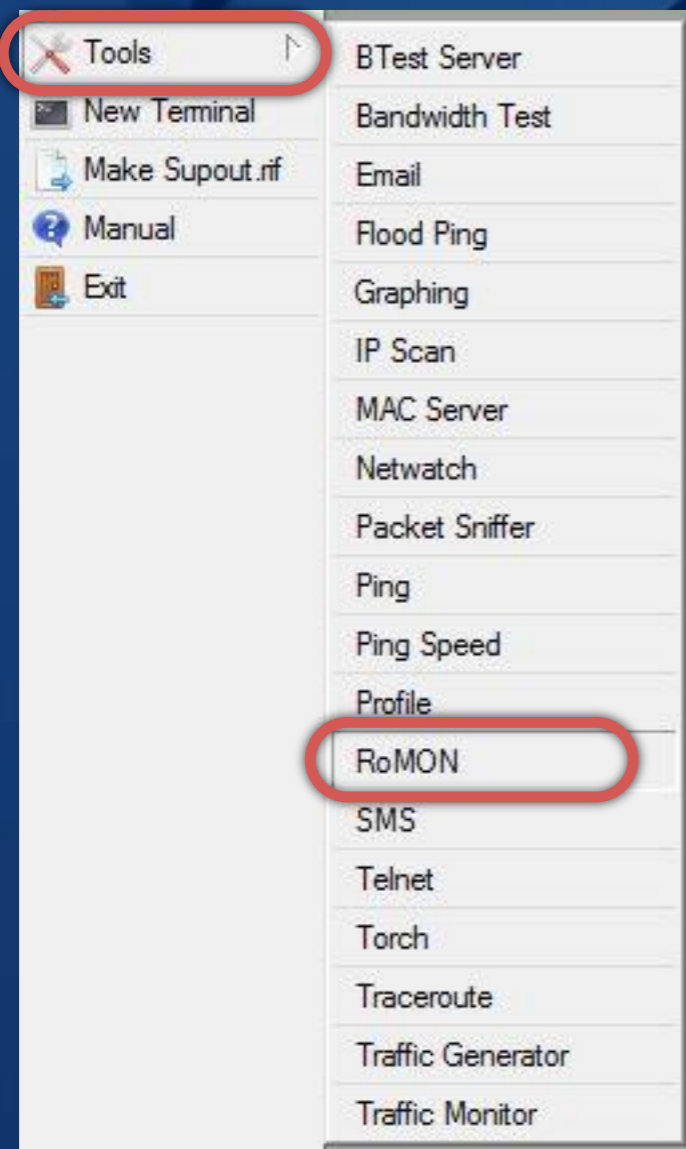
Tools
New Terminal
Make Supout.rif
Manual
Exit

BTest Server
Bandwidth Test
Email
Flood Ping
Graphing
IP Scan
MAC Server
Netwatch
Packet Sniffer
Ping
Ping Speed
Profile
RoMON
SMS
Telnet
Torch
Traceroute
Traffic Generator
Traffic Monitor